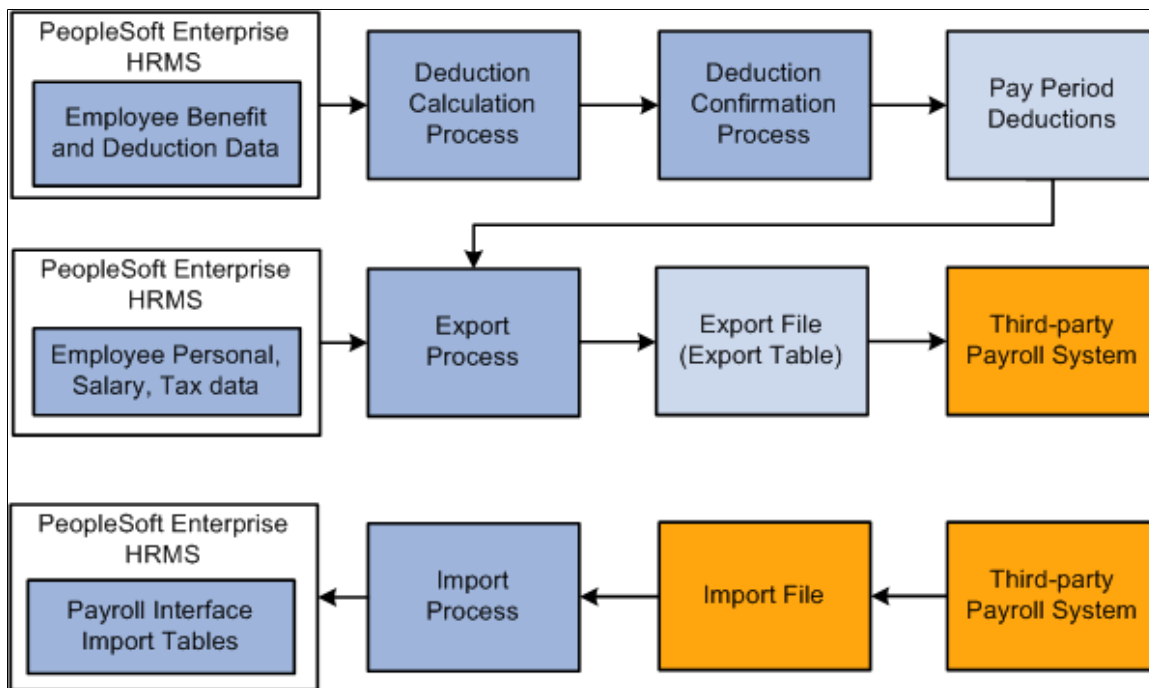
PeopleSoft Enterprise HRMS

Employee Benefit and Deduction Data

Deduction Calculation Process

Deduction Confirmation Process

Pay Period Deductions

PeopleSoft Enterprise HRMS

Employee Personal, Salary, Tax data

Export Process

Export File (Export Table)

Third-party Payroll System

PeopleSoft Enterprise HRMS

Payroll Interface Import Tables

Import Process

Import File

Third-party Payroll System